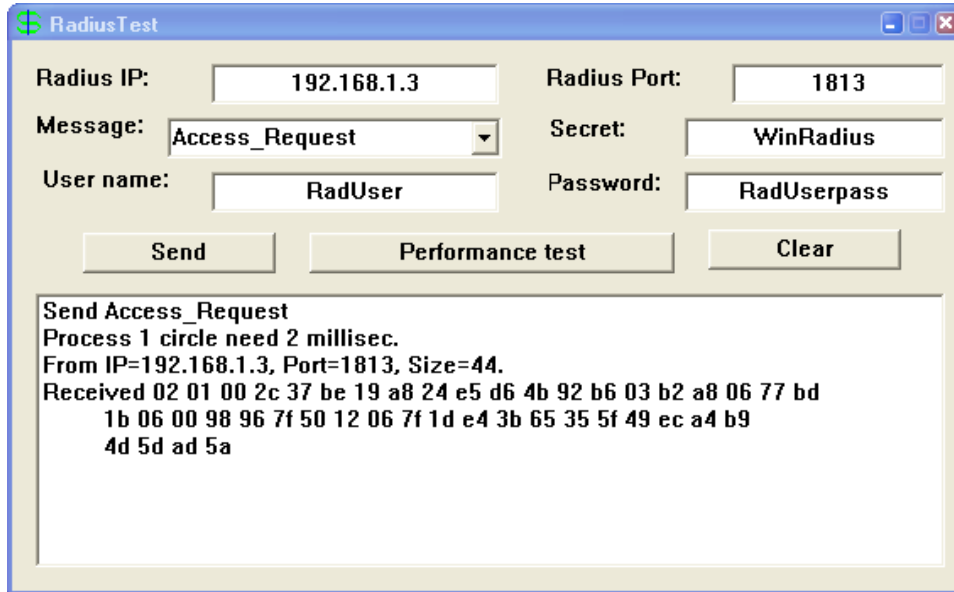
RadiusTest

Radius IP: 192.168.1.3
Radius Port: 1813
Message: Access_Request
Secret: WinRadius
User name: RadUser
Password: RadUserpass

Send
Performance test
Clear

Send Access_Request
Process 1 circle need 2 millisec.
From IP=192.168.1.3, Port=1813, Size=44.
Received 02 01 00 2c 37 be 19 a8 24 e5 d6 4b 92 b6 03 b2 a8 06 77 bd
1b 06 00 98 96 7f 50 12 06 7f 1d e4 3b 65 35 5f 49 ec a4 b9
4d 5d ad 5a